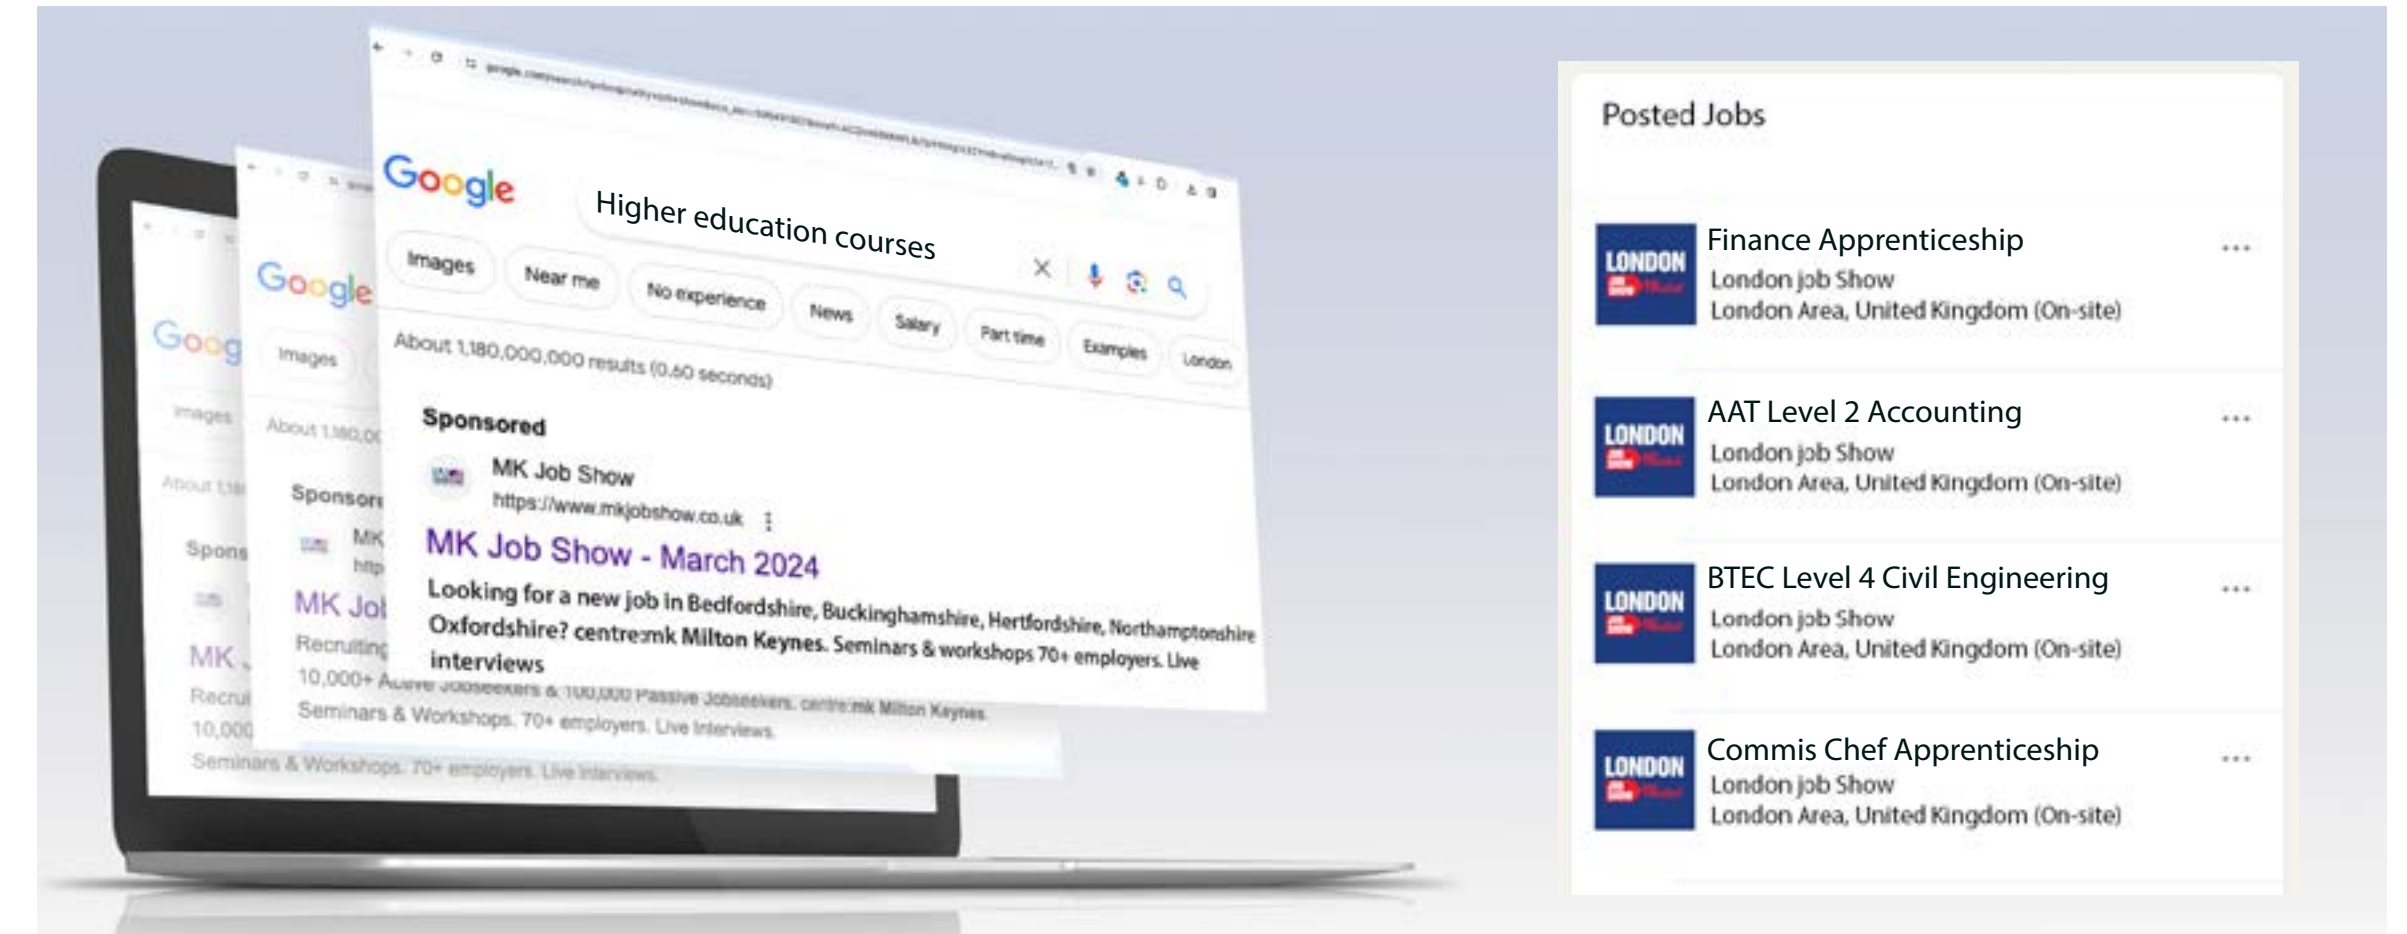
Google

Higher education courses

Images Near me No experience News Salary Part time Examples London

About 1,180,000,000 results (0.60 seconds)

Sponsored

MK Job Show
https://www.mkjobshow.co.uk

MK Job Show - March 2024

Looking for a new job in Bedfordshire, Buckinghamshire, Hertfordshire, Northamptonshire Oxfordshire? centre:mk Milton Keynes. Seminars & workshops 70+ employers. Live interviews

10,000+ Active Jobseekers & 100,000 Passive Jobseekers. centre:mk Milton Keynes. Seminars & Workshops. 70+ employers. Live Interviews.

Seminars & Workshops. 70+ employers. Live Interviews.

Posted Jobs

LONDON

Finance Apprenticeship
London job Show
London Area, United Kingdom (On-site)

LONDON

AAT Level 2 Accounting
London job Show
London Area, United Kingdom (On-site)

LONDON

BTEC Level 4 Civil Engineering
London job Show
London Area, United Kingdom (On-site)

LONDON

Commis Chef Apprenticeship
London job Show
London Area, United Kingdom (On-site)